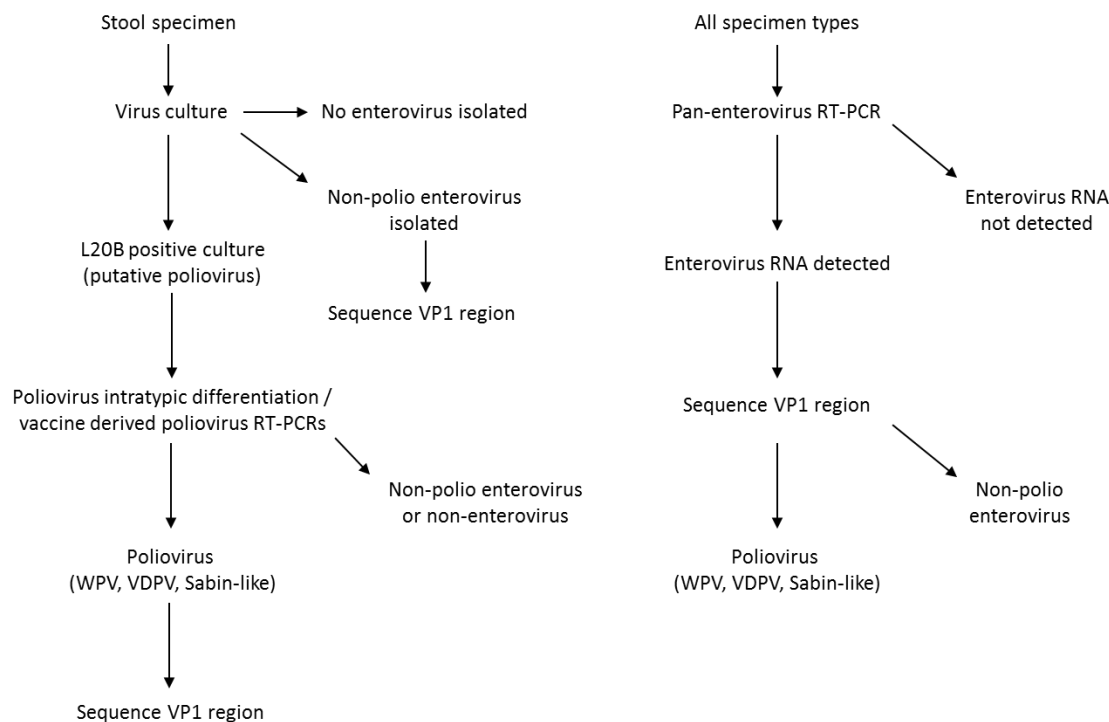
Stool specimen

Virus culture

No enterovirus isolated

Non-polio enterovirus isolated

L20B positive culture (putative poliovirus)

Sequence VP1 region

Poliovirus intratypic differentiation / vaccine derived poliovirus RT-PCRs

Non-polio enterovirus or non-enterovirus

Poliovirus (WPV, VDPV, Sabin-like)

Sequence VP1 region

All specimen types

Pan-enterovirus RT-PCR

Enterovirus RNA not detected

Enterovirus RNA detected

Sequence VP1 region

Non-polio enterovirus

Poliovirus (WPV, VDPV, Sabin-like)